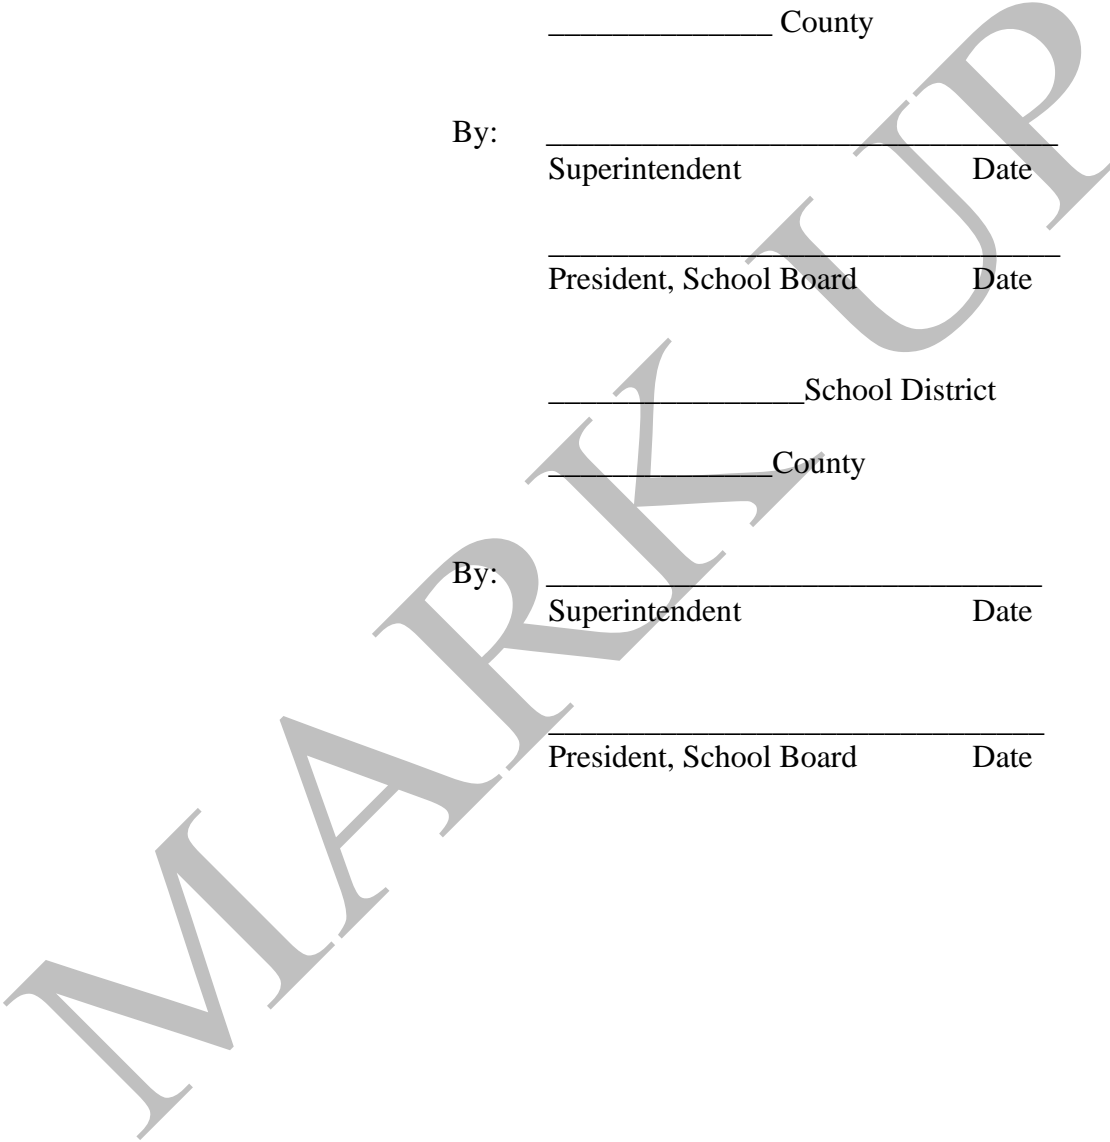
_____________ County

By: _______________________________
Superintendent Date

_______________________________
President, School Board Date

_______________School District

_____________County

By: _______________________________
Superintendent Date

_______________________________
President, School Board Date

MARK UP